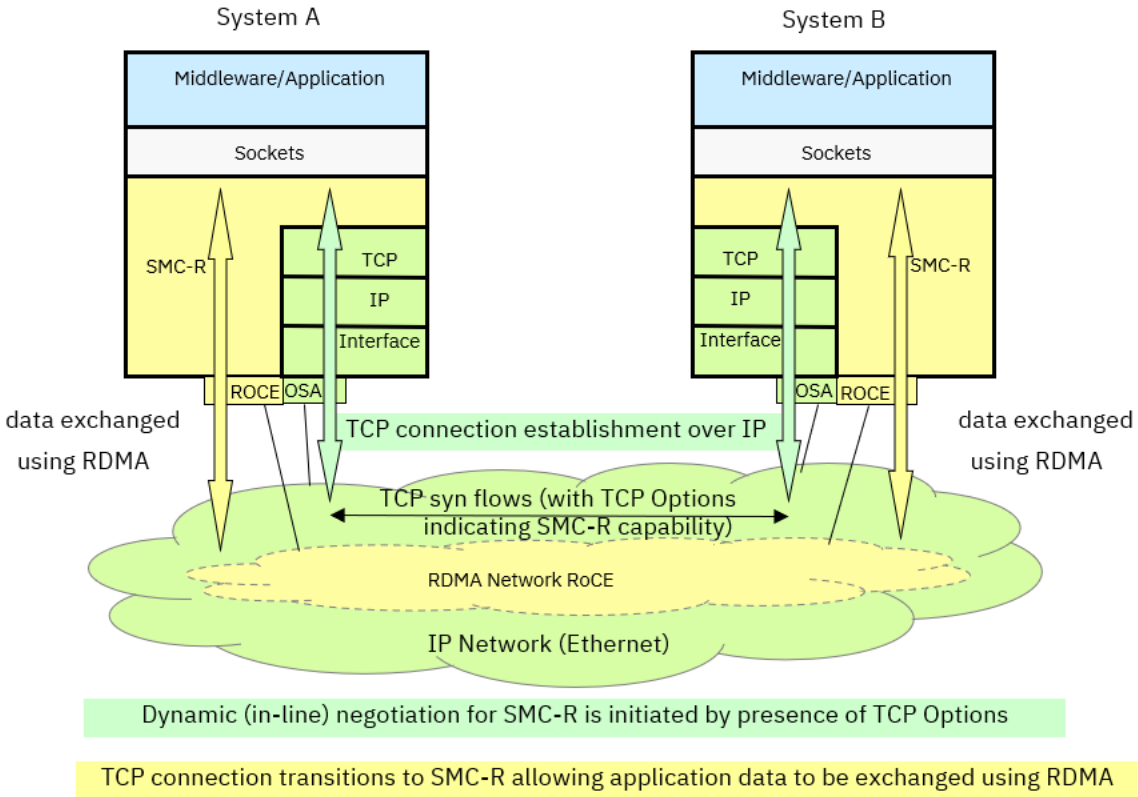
System A

System B

Middleware/Application

Sockets

SMC-R

TCP

IP

Interface

ROCE

OSA

Middleware/Application

Sockets

TCP

IP

Interface

SMC-R

OSA

ROCE

data exchanged using RDMA

TCP connection establishment over IP

data exchanged using RDMA

TCP syn flows (with TCP Options indicating SMC-R capability)

RDMA Network RoCE

IP Network (Ethernet)

Dynamic (in-line) negotiation for SMC-R is initiated by presence of TCP Options

TCP connection transitions to SMC-R allowing application data to be exchanged using RDMA